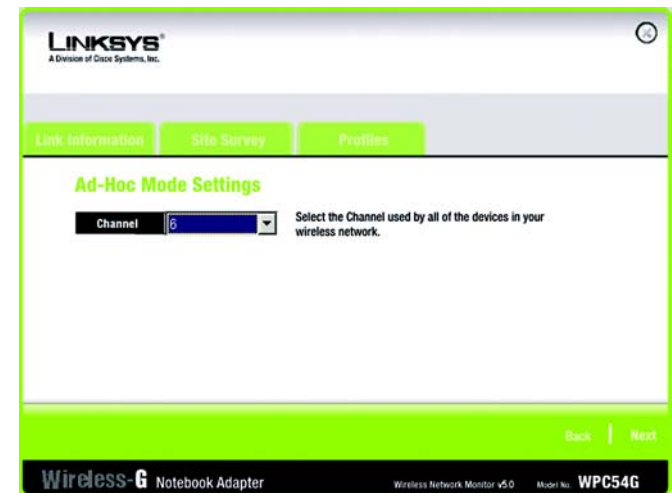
LINKSYS®
A Division of Cisco Systems, Inc.

Link Information | Site Survey | Profiles

Ad-Hoc Mode Settings

Channel 6

Select the Channel used by all of the devices in your wireless network.

Back | Next

Wireless-G Notebook Adapter

Wireless Network Monitor v5.0

Model No. WPC54G